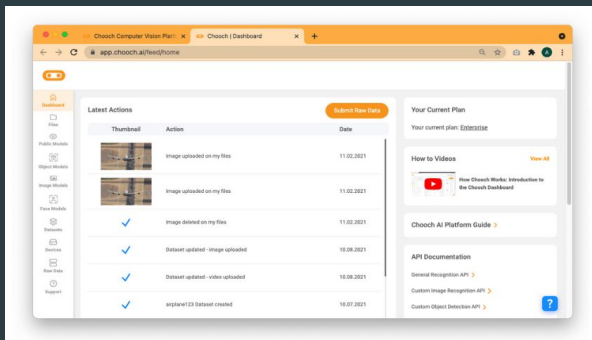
Chooch Computer Vision Platfo ×
Chooch | Dashboard ×
+
app.chooch.ai/feed/home

Dashboard
Files
Public Models
Object Models
Image Models
Face Models
Datasets
Devices
Raw Data
Support

Latest Actions
Submit Raw Data

| Thumbnail | Action | Date |
|---|---|---|
| | Image uploaded on my files | 11.02.2021 |
| | Image uploaded on my files | 11.02.2021 |
| ✓ | Image deleted on my files | 11.02.2021 |
| ✓ | Dataset updated - image uploaded | 10.08.2021 |
| ✓ | Dataset updated - video uploaded | 10.08.2021 |
| ✓ | airplane123 Dataset created | 10.07.2021 |

Your Current Plan
Your current plan: Enterprise

How to Videos
View All
How Chooch Works: Introduction to the Chooch Dashboard

Chooch AI Platform Guide >

API Documentation
General Recognition API >
Custom Image Recognition API >
Custom Object Detection API >
?